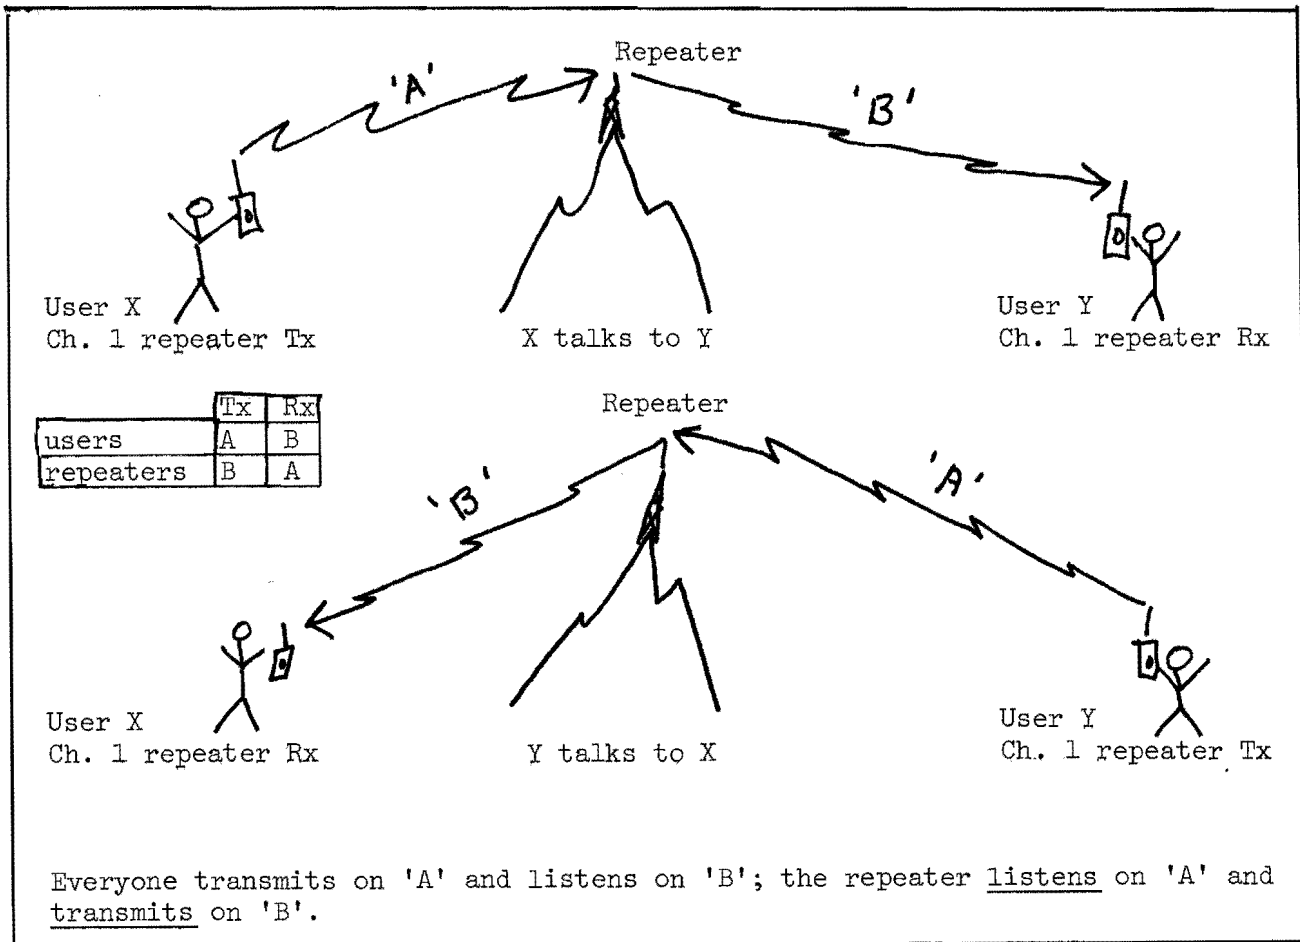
Repeater

'A'

'B'

User X
Ch. 1 repeater Tx

X talks to Y

User Y
Ch. 1 repeater Rx

| | Tx | Rx |
|---|---|---|
| users | A | B |
| repeaters | B | A |

Repeater

'B'

'A'

User X
Ch. 1 repeater Rx

Y talks to X

User Y
Ch. 1 repeater Tx

Everyone transmits on 'A' and listens on 'B'; the repeater listens on 'A' and transmits on 'B'.